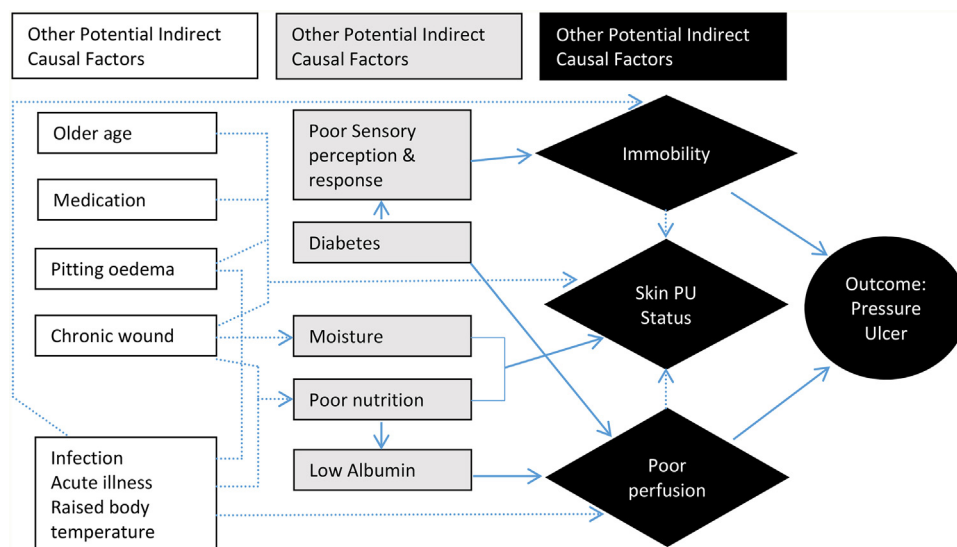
Other Potential Indirect Causal Factors

Other Potential Indirect Causal Factors

Other Potential Indirect Causal Factors

Older age

Medication

Pitting oedema

Chronic wound

Infection
Acute illness
Raised body temperature

Poor Sensory perception & response

Diabetes

Moisture

Poor nutrition

Low Albumin

Immobility

Skin PU Status

Poor perfusion

Outcome: Pressure Ulcer